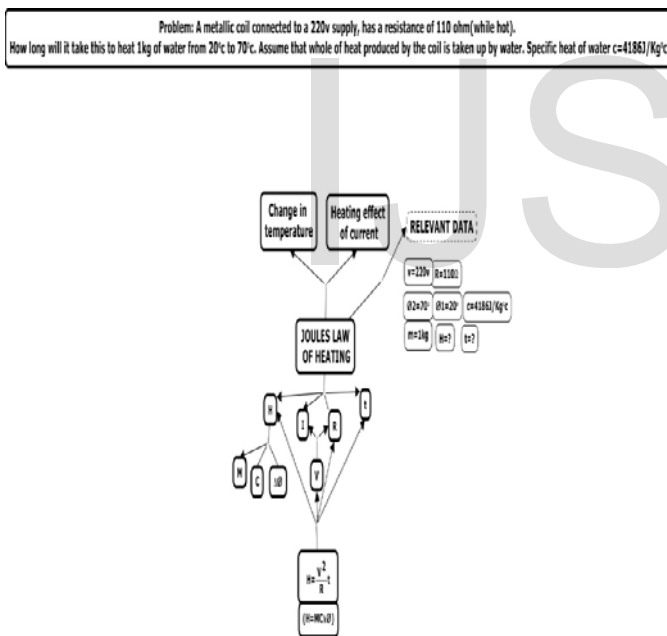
Problem: A metallic coil connected to a 220v supply, has a resistance of 110 ohm(while hot).
How long will it take this to heat 1kg of water from 20°c to 70°c. Assume that whole of heat produced by the coil is taken up by water. Specific heat of water c=4186J/Kg°c

IJS

Change in temperature

Heating effect of current

RELEVANT DATA

v=220v

R=110Ω

θ2=70°

θ1=20°

c=4186J/Kg°c

m=1kg

H=?

t=?

JOULES LAW OF HEATING

H

I

R

t

M

C

Δθ

V

$H=\frac{V^2}{R}t$

(H=MCΔθ)